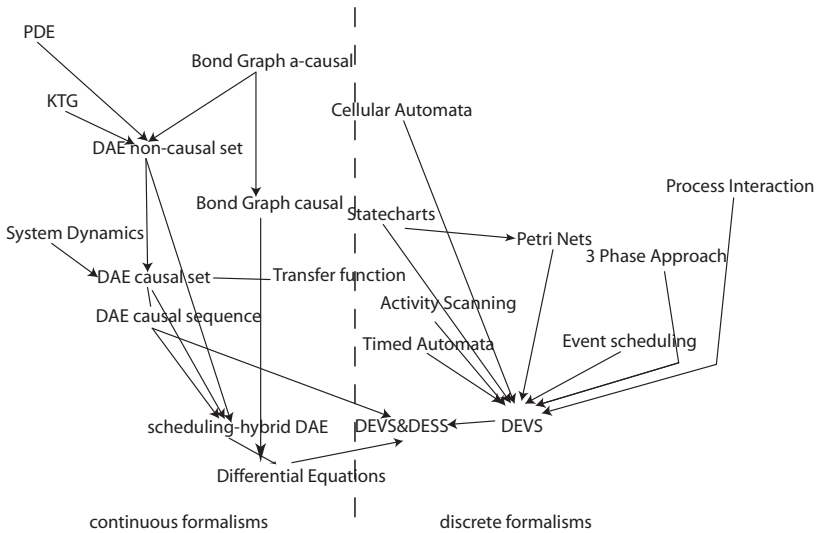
PDE

Bond Graph a-causal

KTG

DAE non-causal set

Cellular Automata

Bond Graph causal

Process Interaction

Statecharts

Petri Nets

System Dynamics

DAE causal set

Transfer function

3 Phase Approach

Activity Scanning

DAE causal sequence

Timed Automata

Event scheduling

scheduling-hybrid DAE

DEVS&DESS

DEVS

Differential Equations

continuous formalisms

discrete formalisms